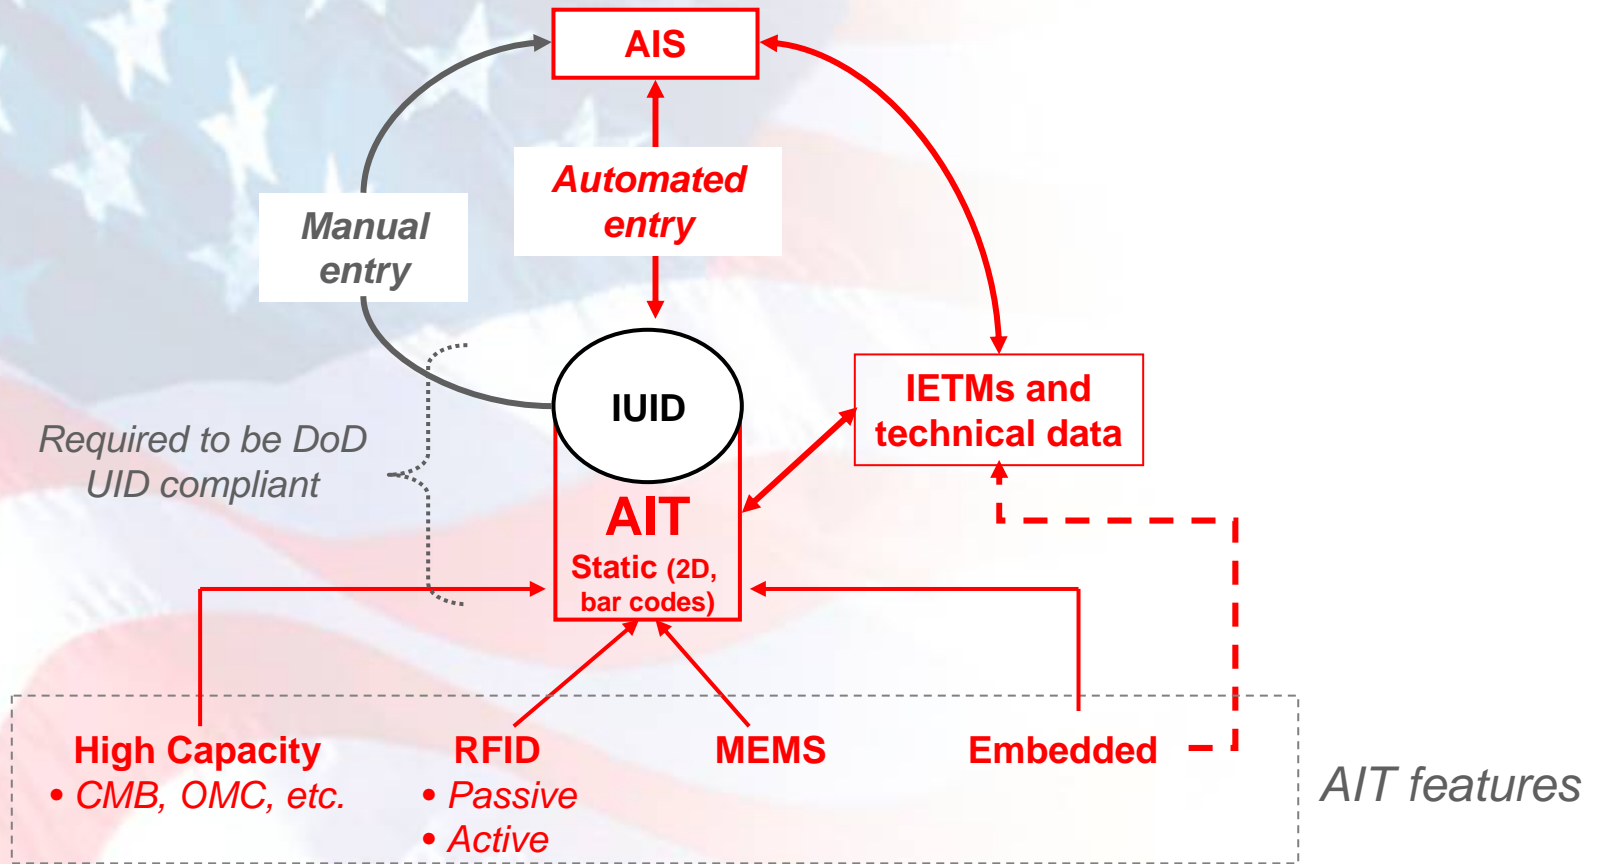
AIS

Manual entry

Automated entry

IUID

IETMs and technical data

Required to be DoD UID compliant

AIT

Static (2D, bar codes)

High Capacity
• CMB, OMC, etc.

RFID
• Passive
• Active

MEMS

Embedded

AIT features